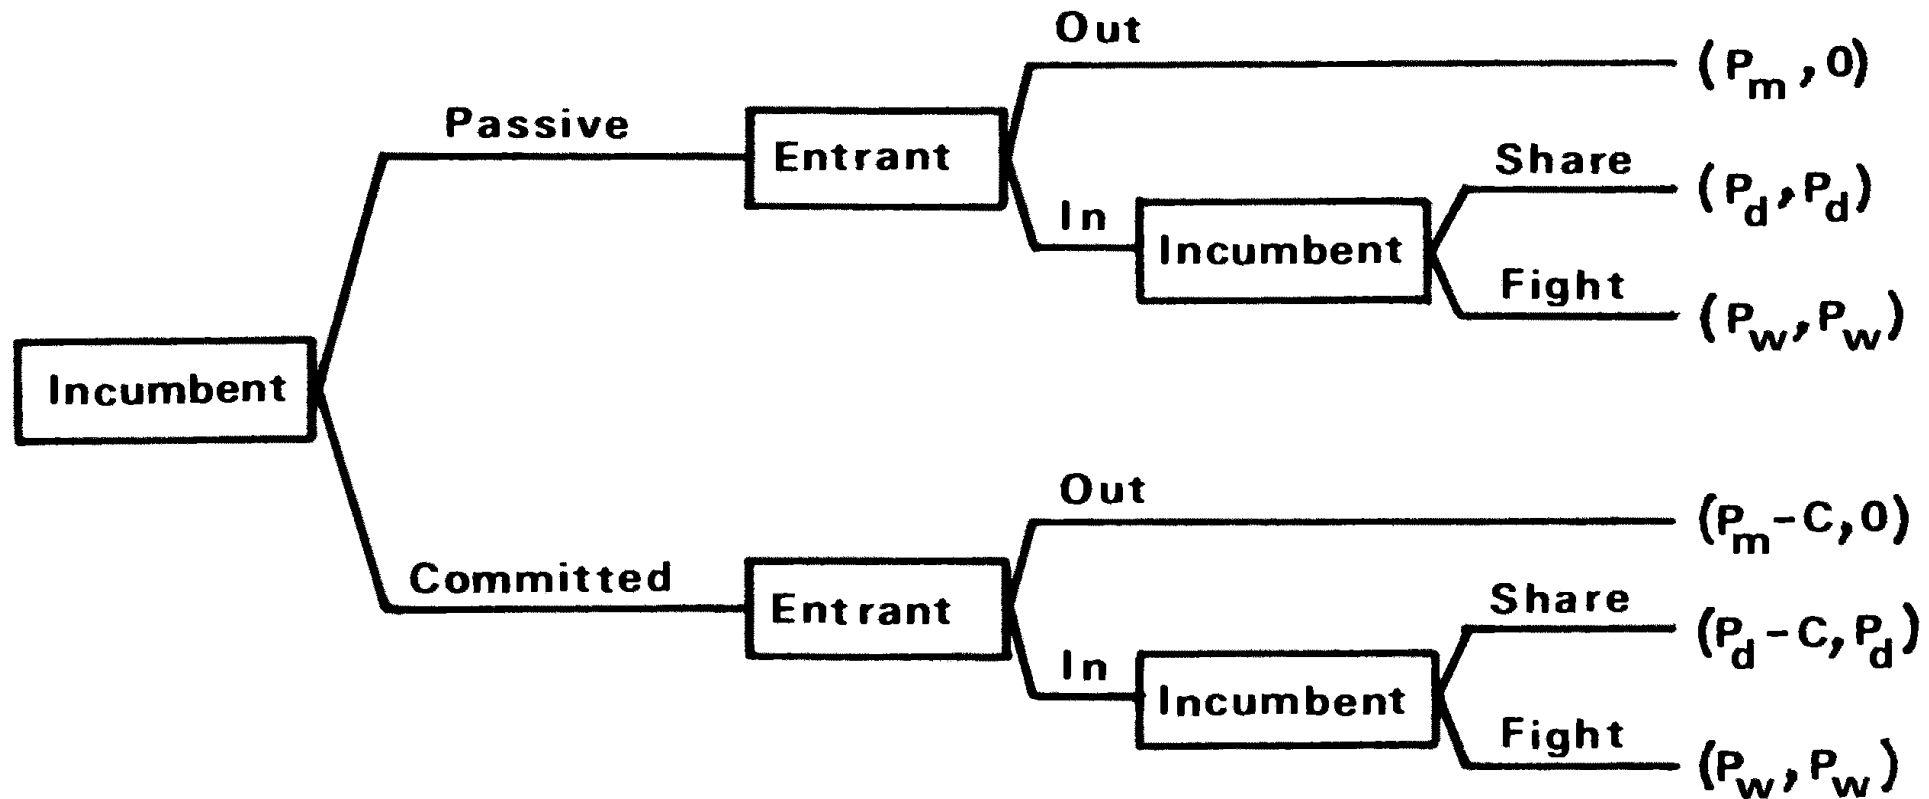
Incumbent

Passive

Entrant

Out

$(P_m, 0)$

In

Incumbent

Share

$(P_d, P_d)$

Fight

$(P_w, P_w)$

Committed

Entrant

Out

$(P_m - C, 0)$

In

Incumbent

Share

$(P_d - C, P_d)$

Fight

$(P_w, P_w)$